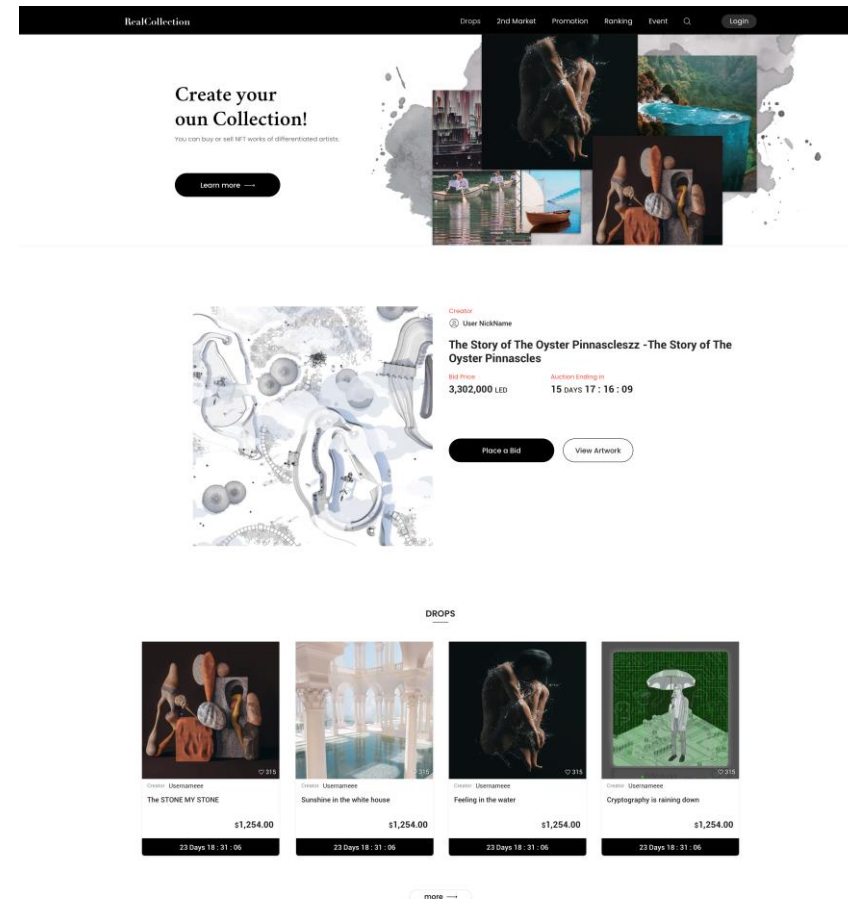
RealCollection

Drops 2nd Market Promotion Ranking Event Login

Create your oun Collection!

You can buy or sell NFT works of differentiated artists.

Learn more ⟶

Creator

User NickName

The Story of The Oyster Pinnascleszz -The Story of The Oyster Pinnascles

Bid Price

3,302,000 LED

Auction Ending in

15 DAYS 17 : 16 : 09

Place a Bid

View Artwork

DROPS

♡315

Creator Usernameee

The STONE MY STONE

$1,254.00

23 Days 18 : 31 : 06

315

Creator Usernameee

Sunshine in the white house

$1,254.00

23 Days 18 : 31 : 06

♡315

Creator Usernameee

Feeling in the water

$1,254.00

23 Days 18 : 31 : 06

♡315

Creator Usernameee

Cryptography is raining down

$1,254.00

23 Days 18 : 31 : 06

more ⟶